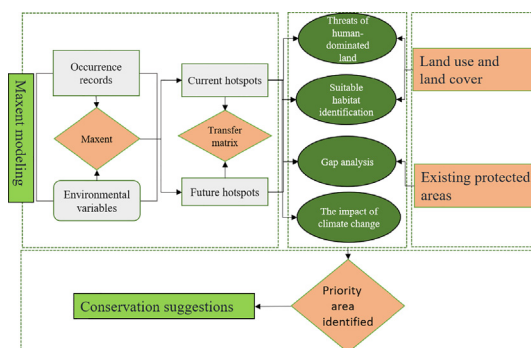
Maxent modeling

Occurrence records

Maxent

Environmental variables

Current hotspots

Transfer matrix

Future hotspots

Threats of human-dominated land

Suitable habitat identification

Gap analysis

The impact of climate change

Land use and land cover

Existing protected areas

Priority area identified

Conservation suggestions